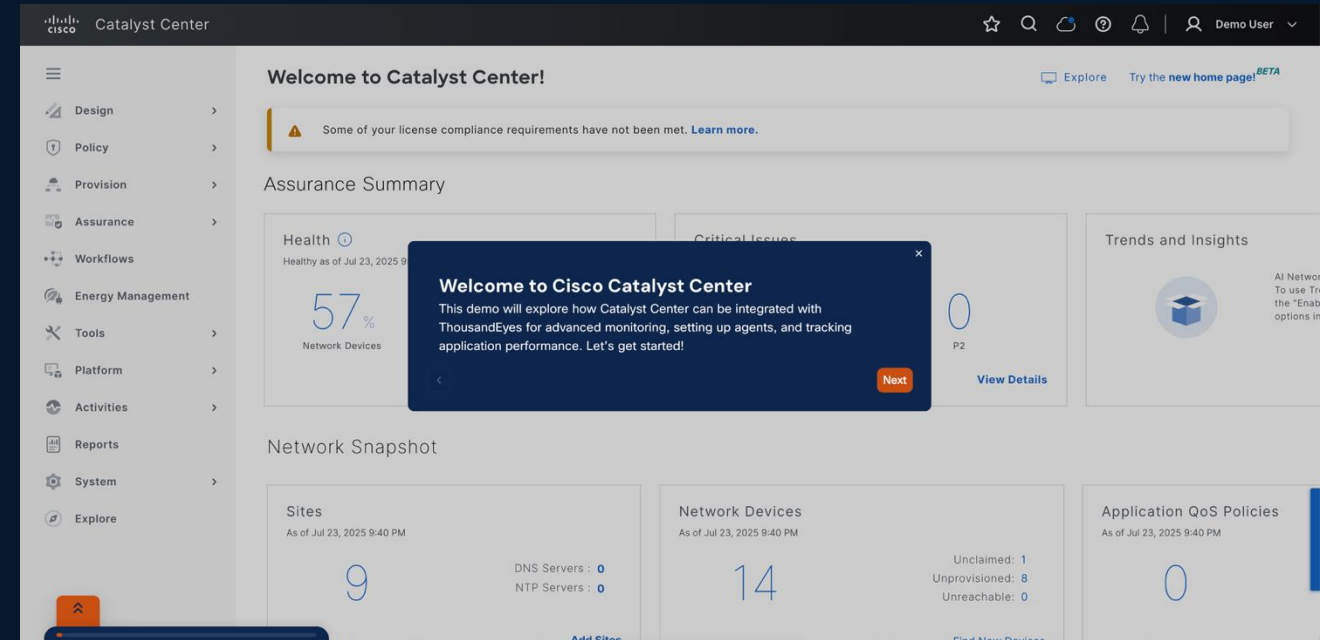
cisco Catalyst Center

Demo User

Design
Policy
Provision
Assurance
Workflows
Energy Management
Tools
Platform
Activities
Reports
System
Explore

Welcome to Catalyst Center!

Explore Try the new home page! BETA

Some of your license compliance requirements have not been met. Learn more.

Assurance Summary

Health
Healthy as of Jul 23, 2025 9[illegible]
57%
Network Devices

Critical Issues
0
P2
View Details

Trends and Insights
AI Networ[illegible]
To use Tr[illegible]
the "Enab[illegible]
options in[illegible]

Welcome to Cisco Catalyst Center
This demo will explore how Catalyst Center can be integrated with ThousandEyes for advanced monitoring, setting up agents, and tracking application performance. Let's get started!
Next

Network Snapshot

Sites
As of Jul 23, 2025 9:40 PM
9
DNS Servers : 0
NTP Servers : 0
Add Sites

Network Devices
As of Jul 23, 2025 9:40 PM
14
Unclaimed: 1
Unprovisioned: 8
Unreachable: 0
Find New Devices

Application QoS Policies
As of Jul 23, 2025 9:40 PM
0